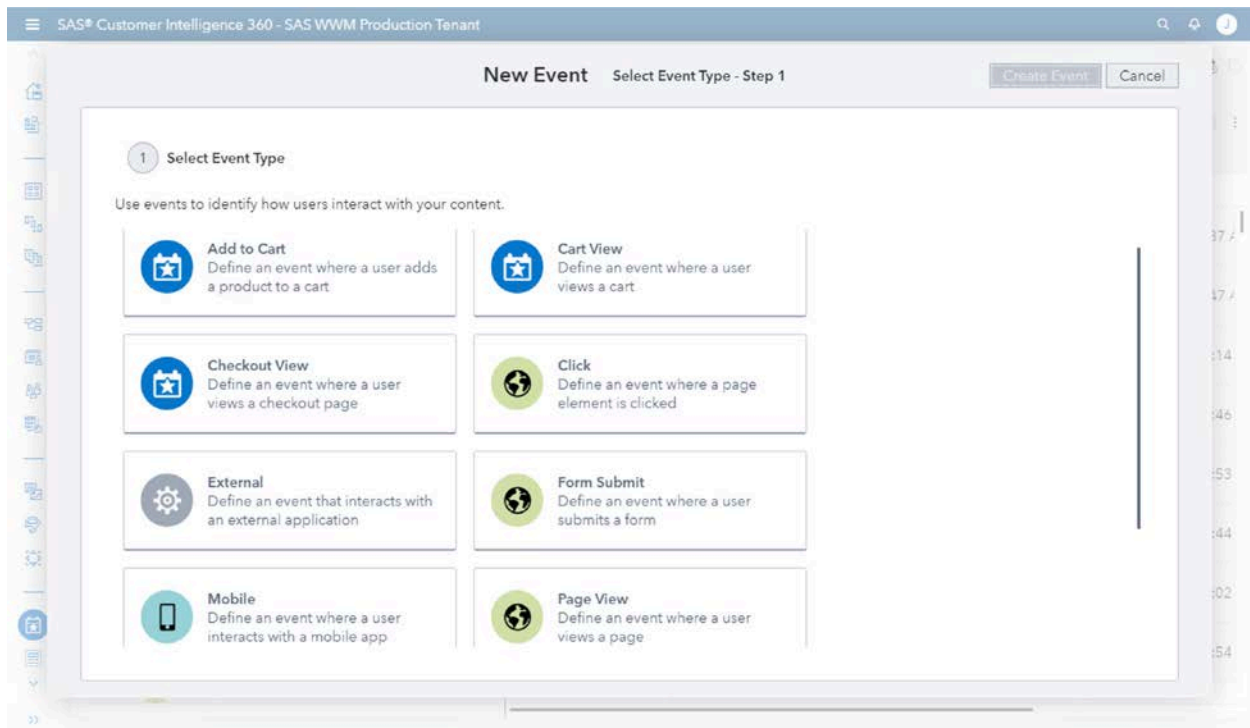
SAS® Customer Intelligence 360 - SAS WWM Production Tenant

New Event Select Event Type - Step 1

Create Event Cancel

1 Select Event Type

Use events to identify how users interact with your content.

Add to Cart
Define an event where a user adds a product to a cart

Cart View
Define an event where a user views a cart

Checkout View
Define an event where a user views a checkout page

Click
Define an event where a page element is clicked

External
Define an event that interacts with an external application

Form Submit
Define an event where a user submits a form

Mobile
Define an event where a user interacts with a mobile app

Page View
Define an event where a user views a page

37
47
:14
:46
:53
:44
:02
:54